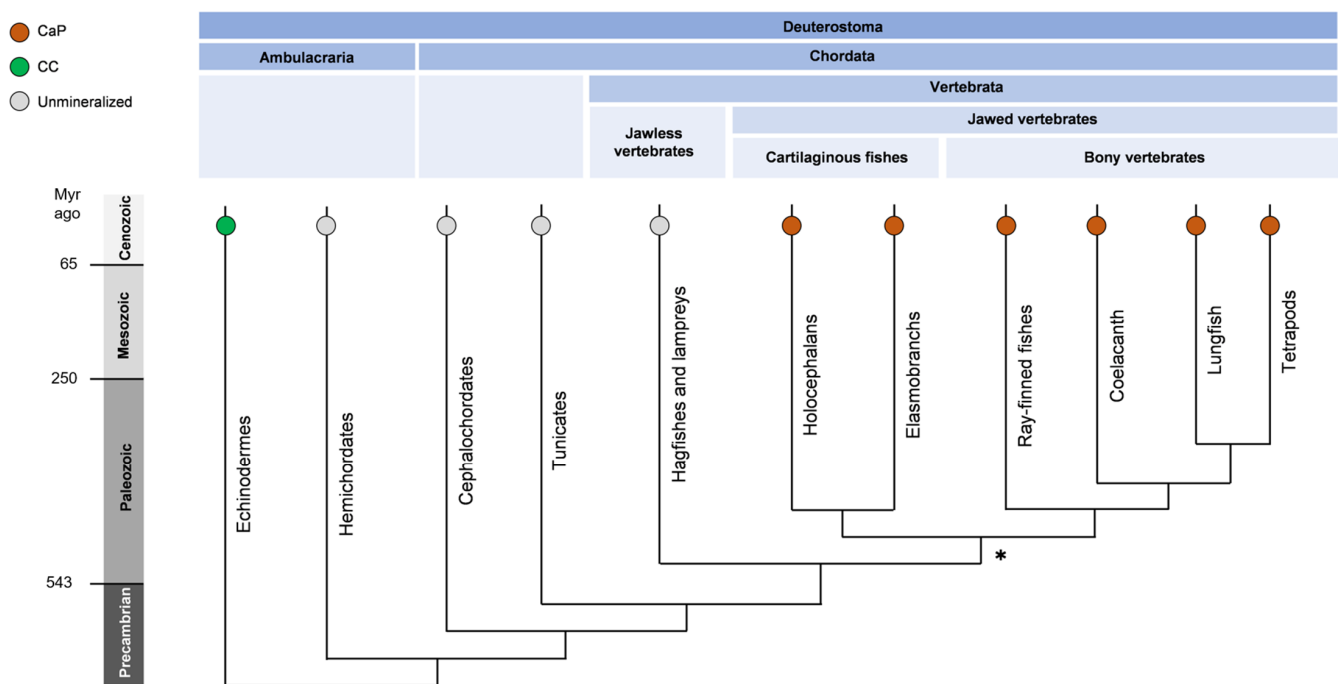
CaP
CC
Unmineralized

Deuterostoma
Ambulacraria
Chordata
Vertebrata
Jawless vertebrates
Jawed vertebrates
Cartilaginous fishes
Bony vertebrates

Myr ago
Cenozoic
65
Mesozoic
250
Paleozoic
543
Precambrian

Echinodermes
Hemichordates
Cephalochordates
Tunicates
Hagfishes and lampreys
Holocephalans
Elasmobranchs
Ray-finned fishes
Coelacanth
Lungfish
Tetrapods
*